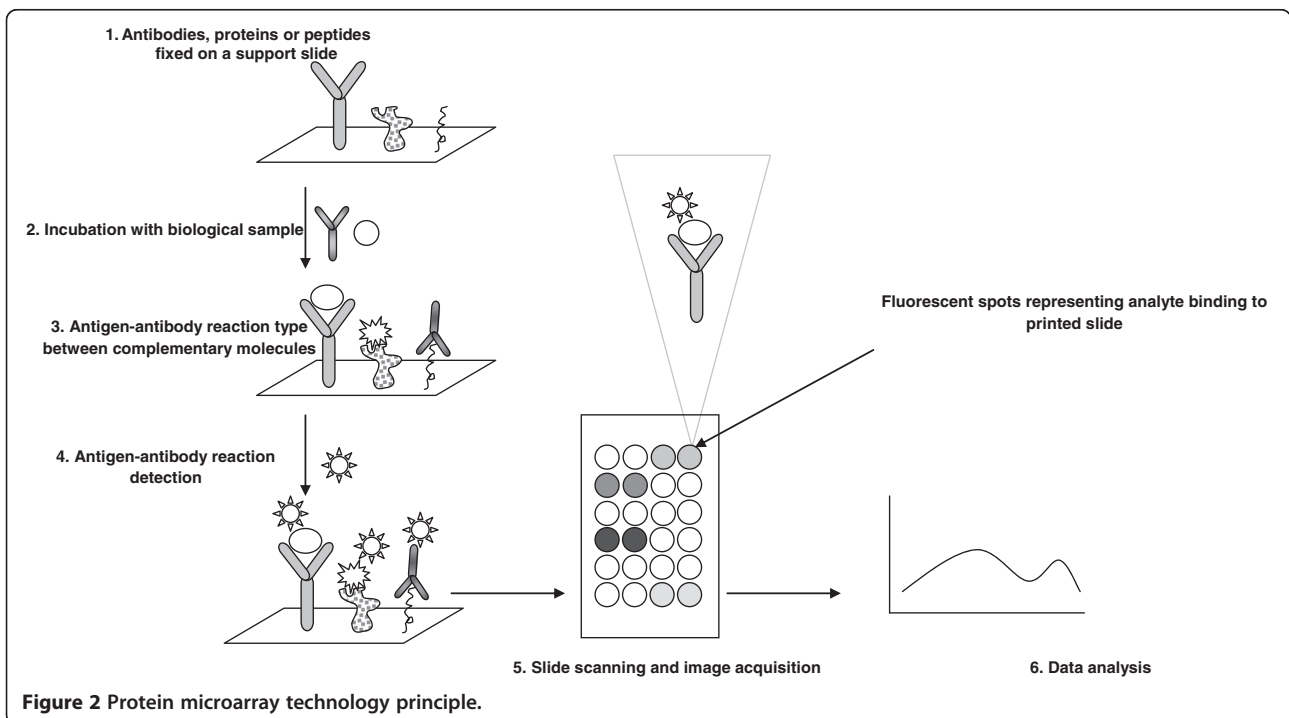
1. Antibodies, proteins or peptides fixed on a support slide

2. Incubation with biological sample

3. Antigen-antibody reaction type between complementary molecules

4. Antigen-antibody reaction detection

Fluorescent spots representing analyte binding to printed slide

5. Slide scanning and image acquisition

6. Data analysis

Figure 2 Protein microarray technology principle.